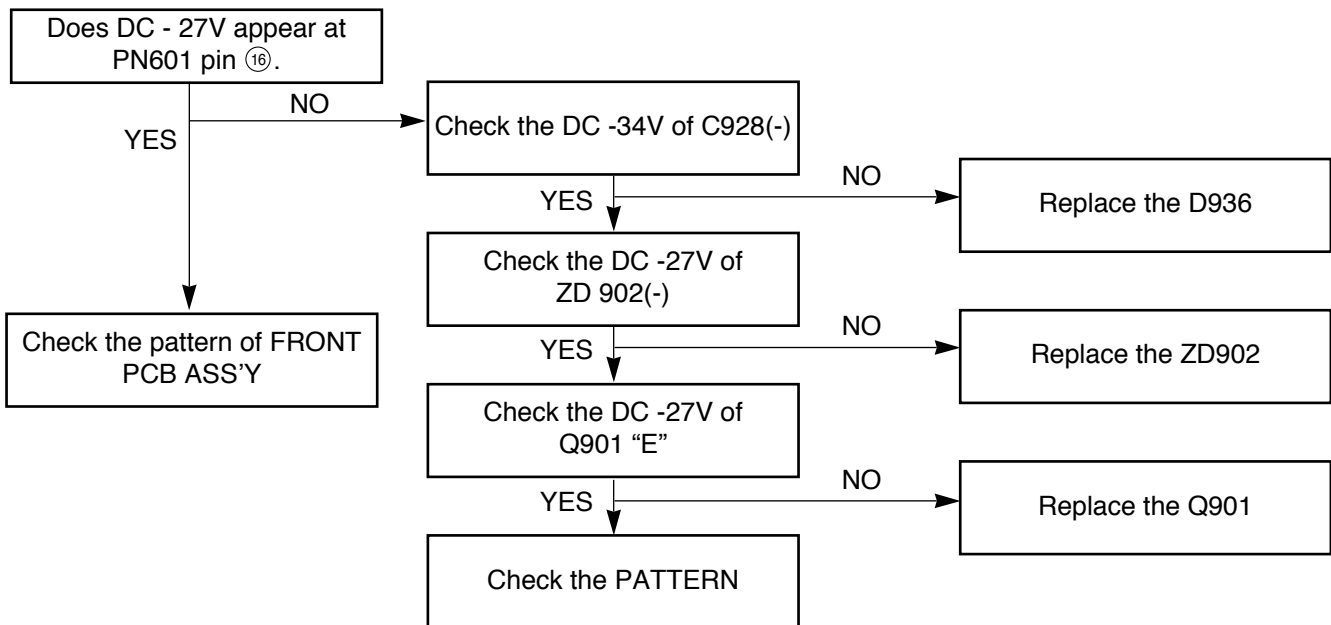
Does DC - 27V appear at PN601 pin ⑯.

NO

YES

Check the DC -34V of C928(-)

NO

YES

Replace the D936

Check the DC -27V of ZD 902(-)

NO

YES

Replace the ZD902

Check the pattern of FRONT PCB ASS'Y

Check the DC -27V of Q901 "E"

NO

YES

Replace the Q901

Check the PATTERN